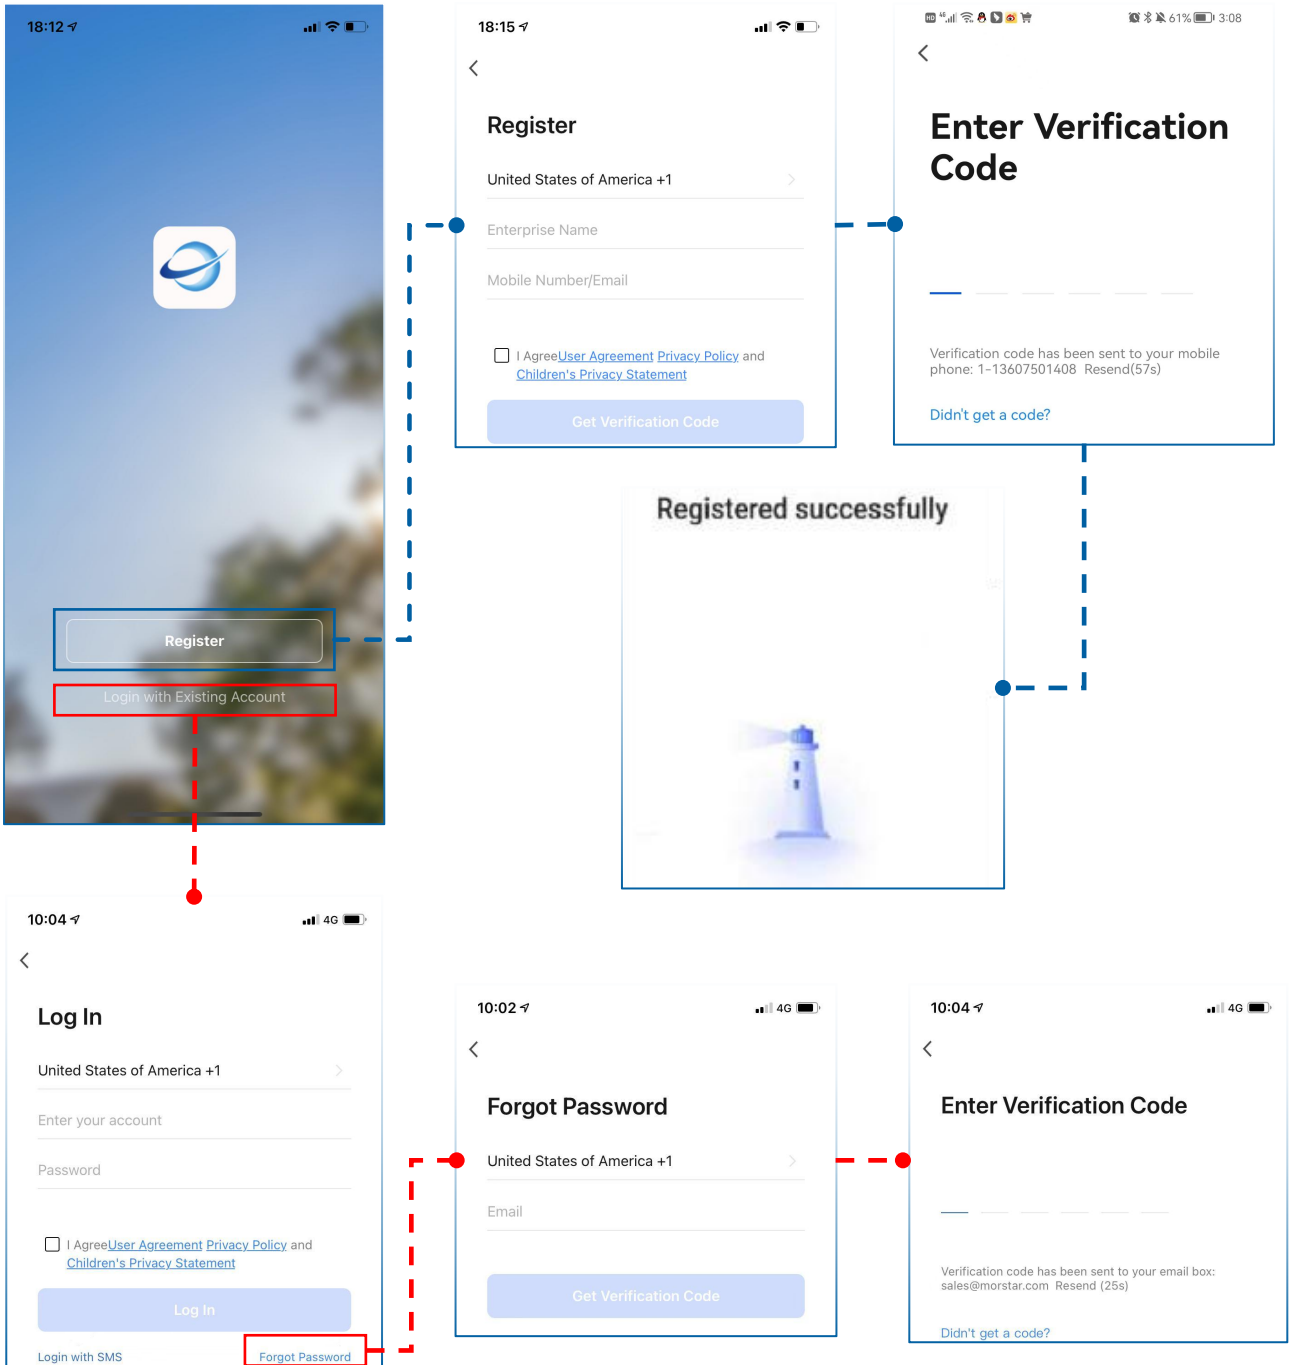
18:12

Register

Login with Existing Account

18:15

Register

United States of America +1

Enterprise Name

Mobile Number/Email

I AgreeUser Agreement Privacy Policy and Children's Privacy Statement

Get Verification Code

61% 3:08

Enter Verification Code

Verification code has been sent to your mobile phone: 1-13607501408 Resend(57s)

Didn't get a code?

Registered successfully

10:04 4G

Log In

United States of America +1

Enter your account

Password

I AgreeUser Agreement Privacy Policy and Children's Privacy Statement

Log In

Login with SMS

Forgot Password

10:02 4G

Forgot Password

United States of America +1

Email

Get Verification Code

10:04 4G

Enter Verification Code

Verification code has been sent to your email box: sales@morstar.com Resend (25s)

Didn't get a code?